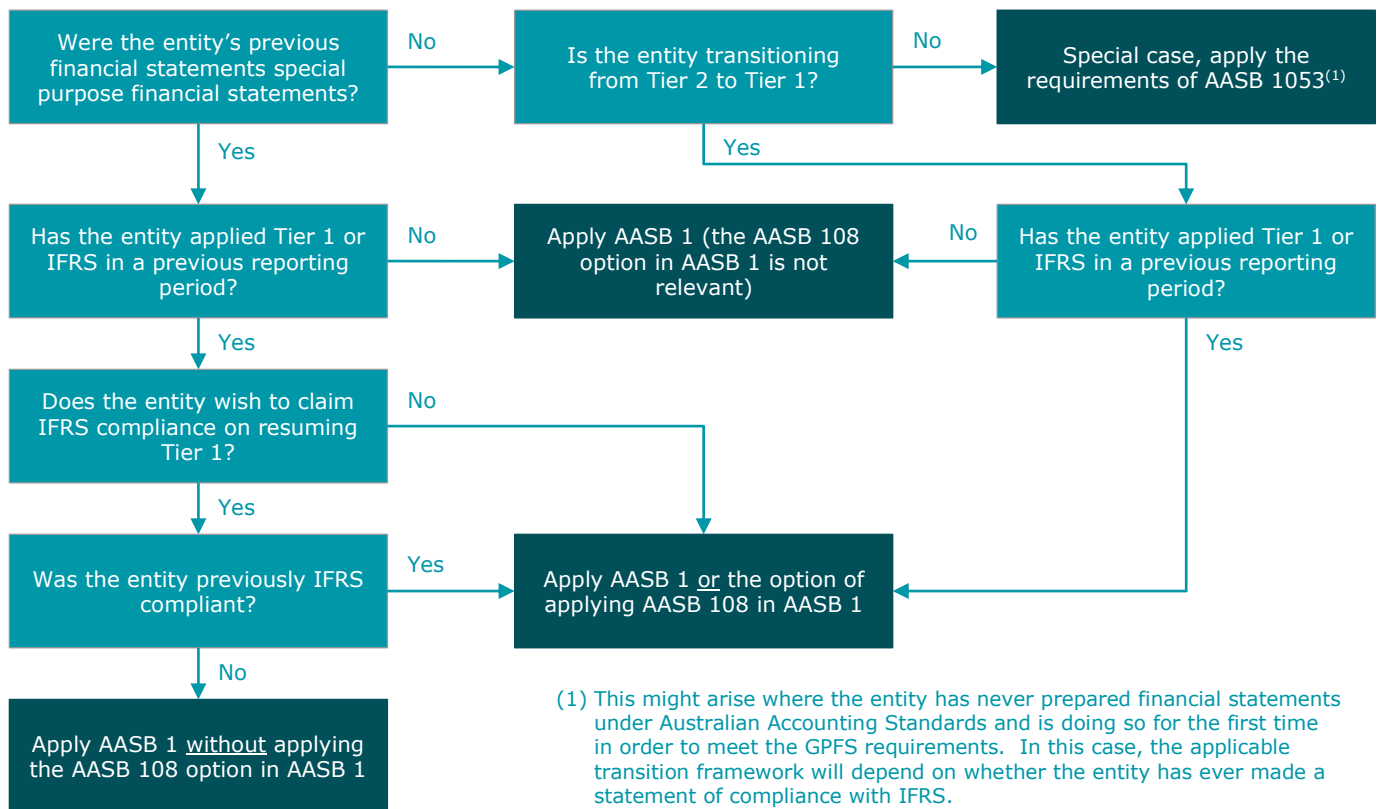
Were the entity's previous financial statements special purpose financial statements?

No

Is the entity transitioning from Tier 2 to Tier 1?

No

Special case, apply the requirements of AASB 1053$^{(1)}$

Yes

Yes

Has the entity applied Tier 1 or IFRS in a previous reporting period?

No

Apply AASB 1 (the AASB 108 option in AASB 1 is not relevant)

No

Has the entity applied Tier 1 or IFRS in a previous reporting period?

Yes

Yes

Does the entity wish to claim IFRS compliance on resuming Tier 1?

No

Yes

Was the entity previously IFRS compliant?

Yes

Apply AASB 1 or the option of applying AASB 108 in AASB 1

No

Apply AASB 1 without applying the AASB 108 option in AASB 1

(1) This might arise where the entity has never prepared financial statements under Australian Accounting Standards and is doing so for the first time in order to meet the GPFS requirements. In this case, the applicable transition framework will depend on whether the entity has ever made a statement of compliance with IFRS.